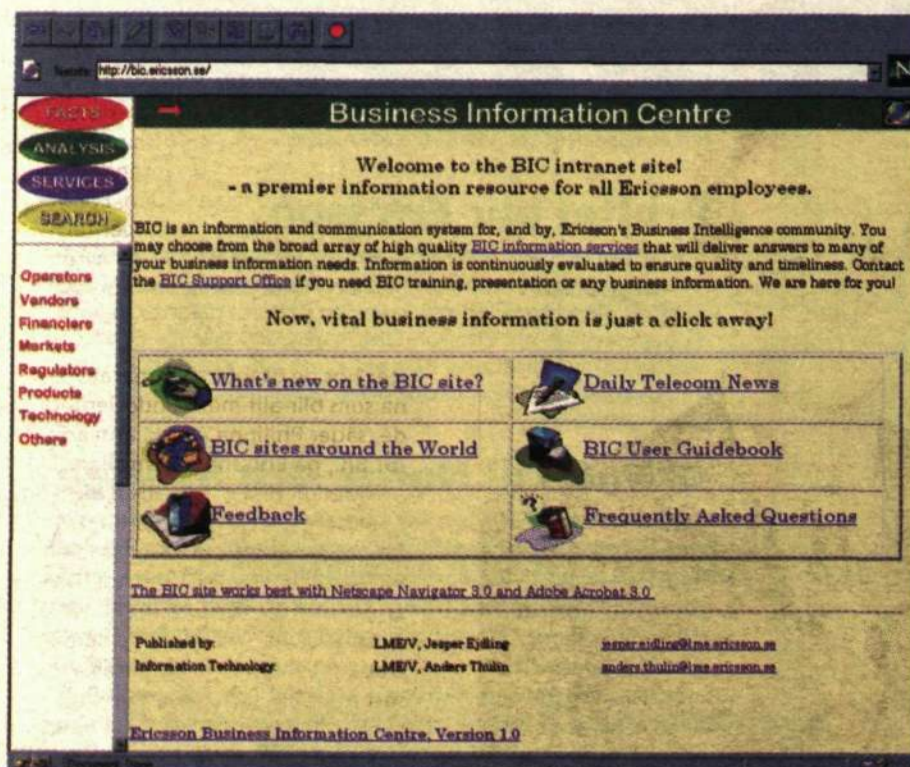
Netsite: http://bic.ericsson.se/

FACTS
ANALYSIS
SERVICES
SEARCH

Operators
Vendors
Financiers
Markets
Regulators
Products
Technology
Others

Business Information Centre

Welcome to the BIC intranet site!
- a premier information resource for all Ericsson employees.

BIC is an information and communication system for, and by, Ericsson's Business Intelligence community. You may choose from the broad array of high quality BIC information services that will deliver answers to many of your business information needs. Information is continuously evaluated to ensure quality and timeliness. Contact the BIC Support Office if you need BIC training, presentation or any business information. We are here for you!

Now, vital business information is just a click away!

| What's new on the BIC site? | Daily Telecom News |
|---|---|
| BIC sites around the World | BIC User Guidebook |
| Feedback | Frequently Asked Questions |

The BIC site works best with Netscape Navigator 3.0 and Adobe Acrobat 3.0

Published by: LME/V, Jesper Ejdling jesper.ejdling@lme.ericsson.se
Information Technology: LME/V, Anders Thulin anders.thulin@lme.ericsson.se

Ericsson Business Information Centre, Version 1.0